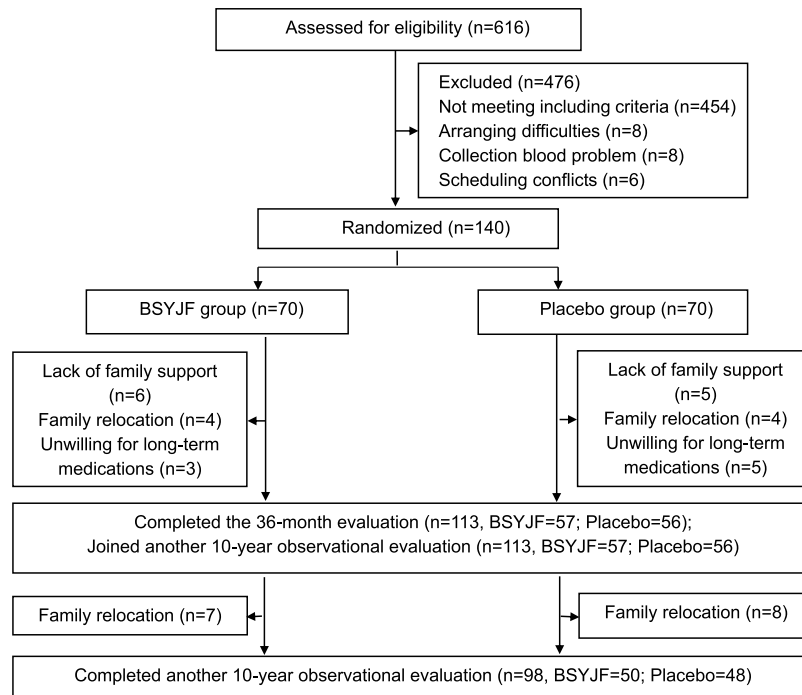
Assessed for eligibility (n=616)

Excluded (n=476)
Not meeting including criteria (n=454)
Arranging difficulties (n=8)
Collection blood problem (n=8)
Scheduling conflicts (n=6)

Randomized (n=140)

BSYJF group (n=70)

Placebo group (n=70)

Lack of family support (n=6)
Family relocation (n=4)
Unwilling for long-term medications (n=3)

Lack of family support (n=5)
Family relocation (n=4)
Unwilling for long-term medications (n=5)

Completed the 36-month evaluation (n=113, BSYJF=57; Placebo=56);
Joined another 10-year observational evaluation (n=113, BSYJF=57; Placebo=56)

Family relocation (n=7)

Family relocation (n=8)

Completed another 10-year observational evaluation (n=98, BSYJF=50; Placebo=48)